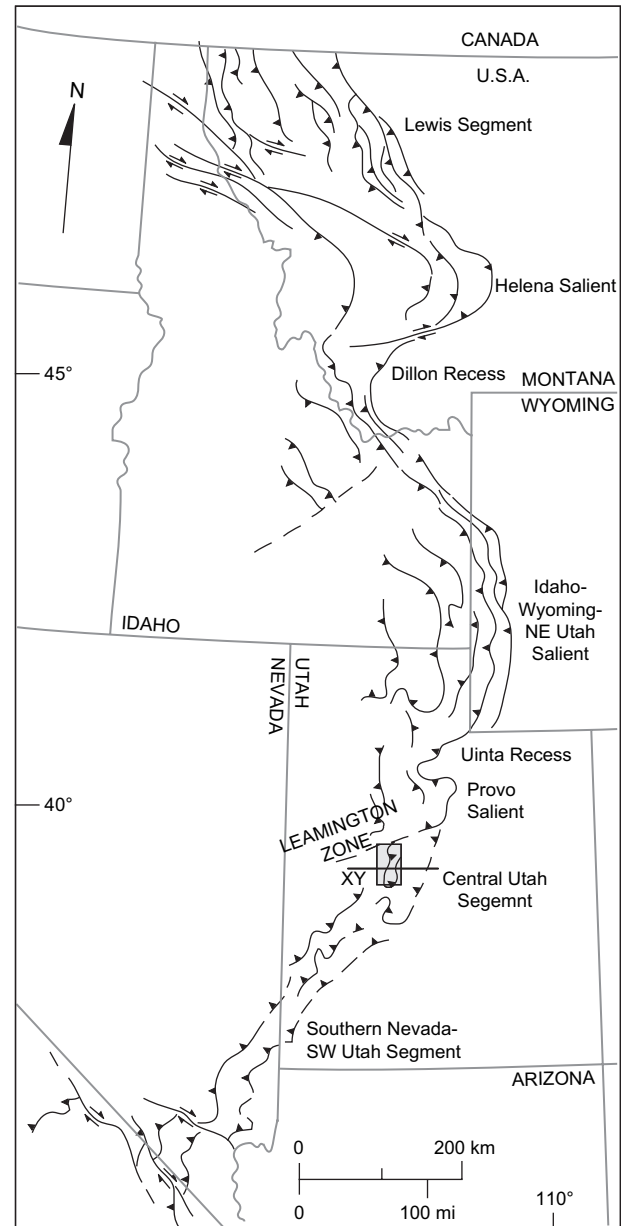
CANADA
U.S.A.
N
Lewis Segment
Helena Salient
45°
Dillon Recess
MONTANA
WYOMING
Idaho-Wyoming-NE Utah Salient
IDAHO
UTAH
NEVADA
Uinta Recess
40°
Provo Salient
LEAMINGTON ZONE
XY
Central Utah Segemnt
Southern Nevada-SW Utah Segment
ARIZONA
0
200 km
0
100 mi
110°